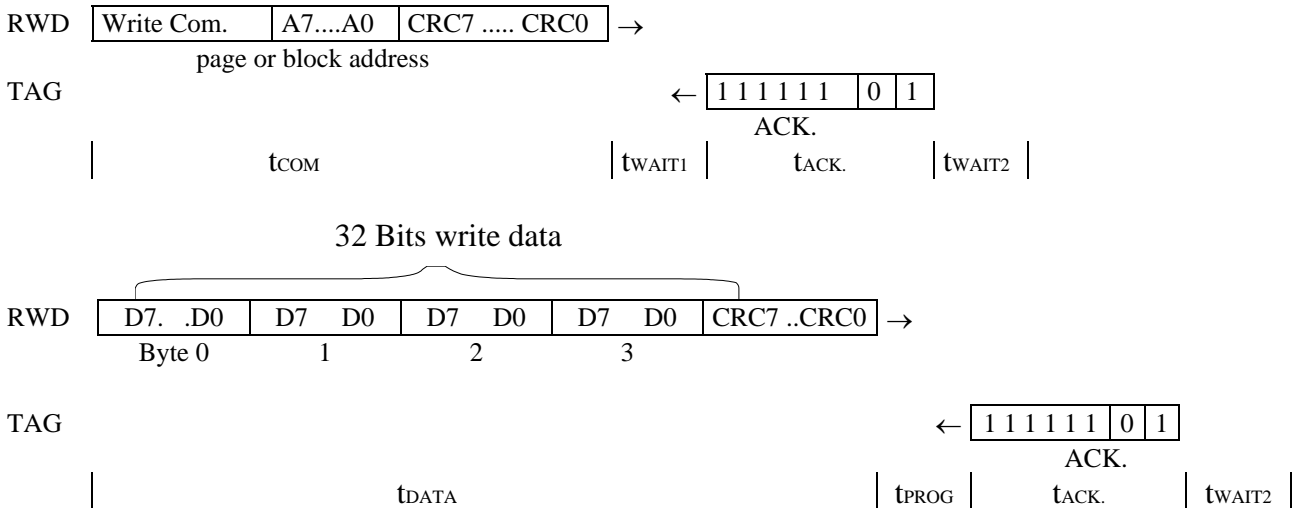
RWD | Write Com. | A7....A0 | CRC7 ..... CRC0 | →

page or block address

TAG ← | 1 1 1 1 1 1 | 0 | 1 |

ACK.

| $t_{COM}$ | $t_{WAIT1}$ | $t_{ACK.}$ | $t_{WAIT2}$ |

32 Bits write data

RWD | D7. .D0 | D7 D0 | D7 D0 | D7 D0 | CRC7 ..CRC0 | →

Byte 0 1 2 3

TAG ← | 1 1 1 1 1 1 | 0 | 1 |

ACK.

| $t_{DATA}$ | $t_{PROG}$ | $t_{ACK.}$ | $t_{WAIT2}$ |